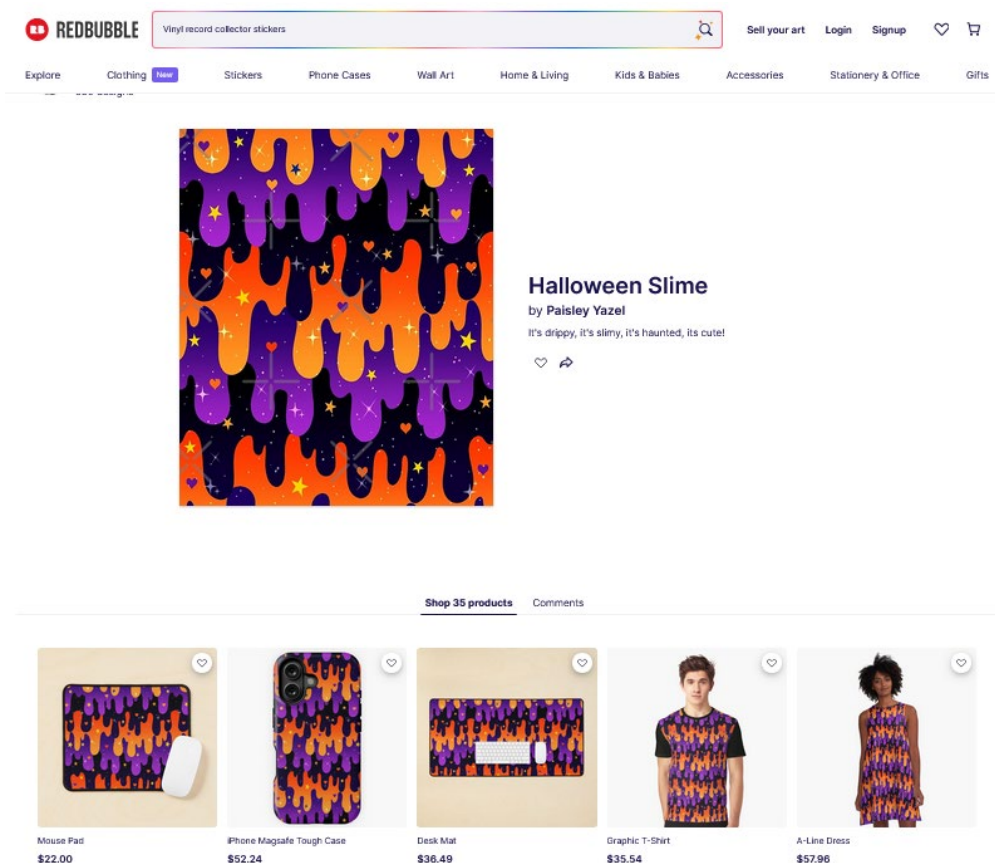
REDBUBBLE

Vinyl record collector stickers

Sell your art Login Signup

Explore Clothing New Stickers Phone Cases Wall Art Home & Living Kids & Babies Accessories Stationery & Office Gifts

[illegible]

Halloween Slime

by Paisley Yazel

It's drippy, it's slimy, it's haunted, its cute!

Shop 35 products Comments

Mouse Pad
$22.00

iPhone Magsafe Tough Case
$52.24

Desk Mat
$36.49

Graphic T-Shirt
$35.54

A-Line Dress
$57.96